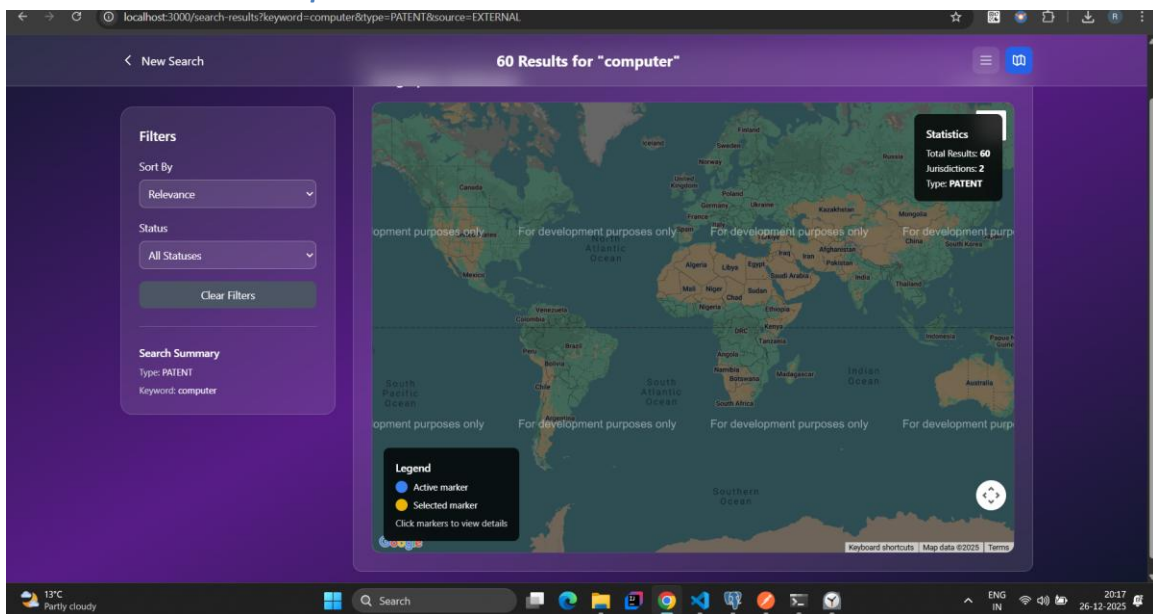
localhost:3000/search-results?keyword=computer&type=PATENT&source=EXTERNAL

< New Search

60 Results for "computer"

Filters

Sort By

Relevance

Status

All Statuses

Clear Filters

Search Summary

Type: PATENT

Keyword: computer

Statistics

Total Results: 60

Jurisdictions: 2

Type: PATENT

opment purposes only For development purposes only For development purposes only For development purp

opment purposes only For development purposes only For development purposes only For development purp

Iceland Finland Sweden Norway Russia United Kingdom Poland Germany Ukraine Kazakhstan Mongolia France Canada China South Korea Afghanistan Iran Pakistan Iraq India Saudi Arabia North Atlantic Ocean Mexico Algeria Libya Egypt Mali Niger Chad Sudan Thailand Nigeria Ethiopia Venezuela Colombia Kenya DRC Tanzania Indonesia Papua N Guinea Brazil Peru Angola Bolivia Namibia Botswana Madagascar Indian Ocean Chile South Africa South Pacific Ocean South Atlantic Ocean Australia Argentina Southern Ocean

Legend

Active marker

Selected marker

Click markers to view details

Google

Keyboard shortcuts | Map data ©2025 | Terms

13°C Partly cloudy

Search

ENG IN

20:17 26-12-2025